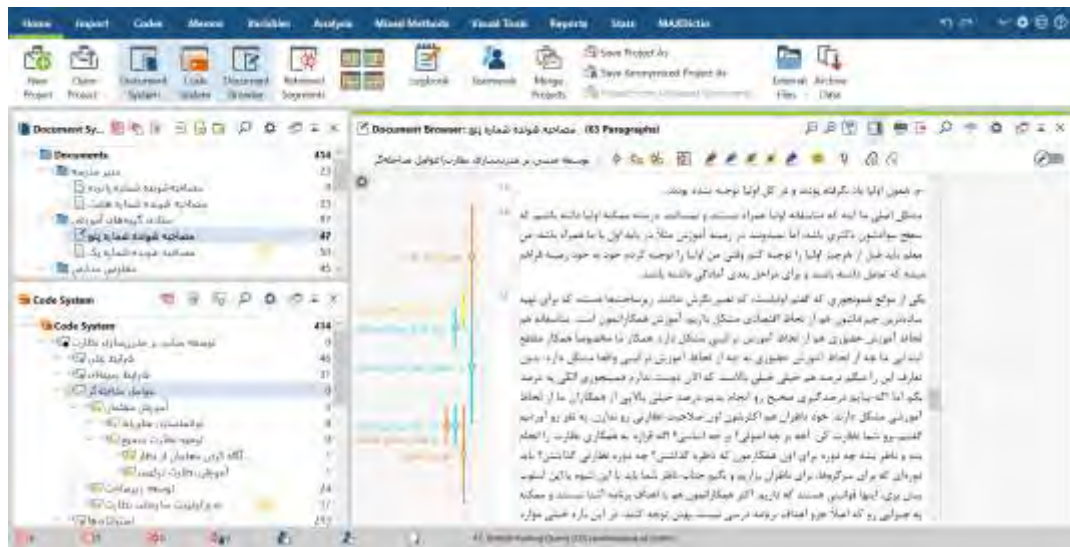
Home Import Codes Memos Variables Analysis Mixed Methods Visual Tools Reports Stats MAXDictio

New Project
Open Project
Document System
Code System
Document Browser
Retrieved Segments
Logbook
Teamwork
Merge Projects
Save Project As
Save Anonymized Project As
External Files
Archive Data

Document System
Documents 434
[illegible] 23
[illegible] 0
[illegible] 23
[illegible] 87
مصاحبه شونده شماره پنج 47
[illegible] 50
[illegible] 45

Code System
Code System 434
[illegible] 0
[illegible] 46
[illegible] 37
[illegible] 0
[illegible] 0
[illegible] 0
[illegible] 0
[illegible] 0
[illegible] 0
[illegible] 14
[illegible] 17
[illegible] 157

Document Browser: مصاحبه شونده شماره پنج (63 Paragraphs)

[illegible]

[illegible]

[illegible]